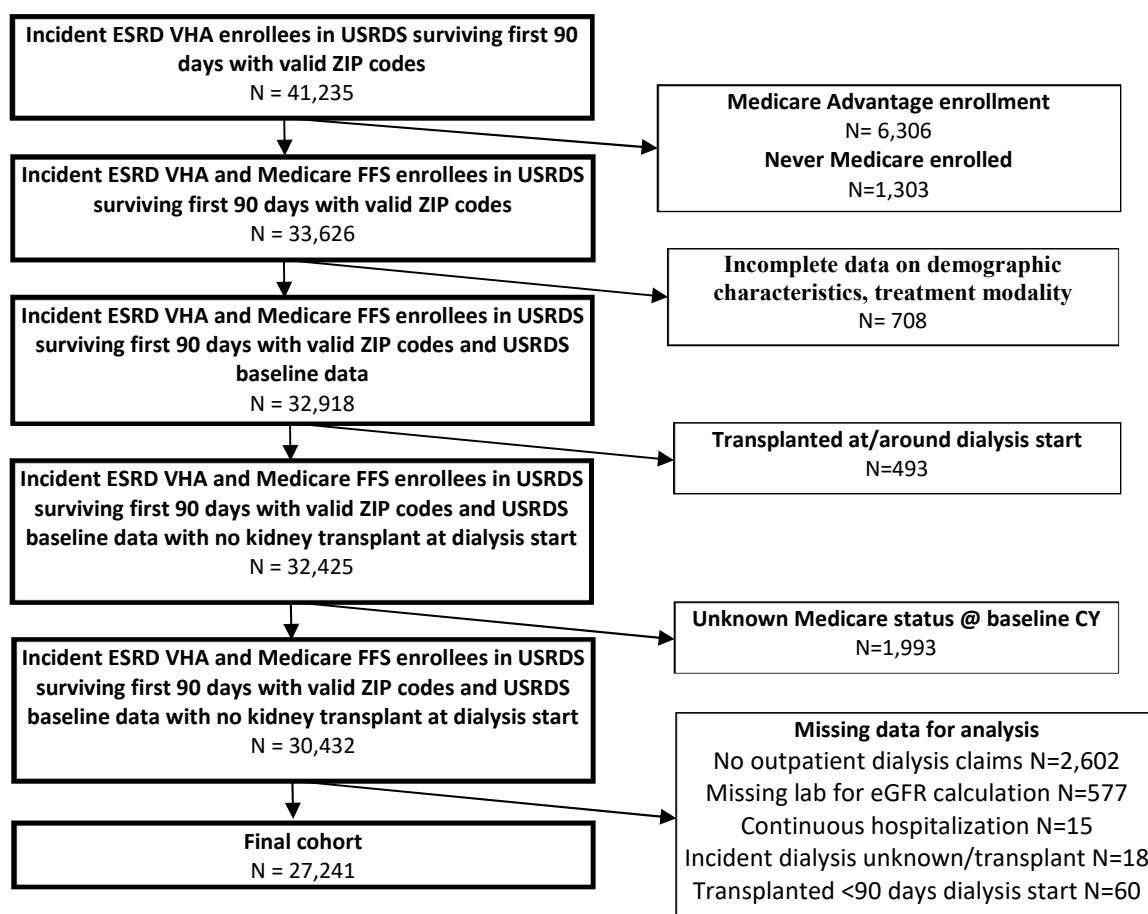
Incident ESRD VHA enrollees in USRDS surviving first 90 days with valid ZIP codes
N = 41,235

Medicare Advantage enrollment
N= 6,306
Never Medicare enrolled
N=1,303

Incident ESRD VHA and Medicare FFS enrollees in USRDS surviving first 90 days with valid ZIP codes
N = 33,626

Incomplete data on demographic characteristics, treatment modality
N= 708

Incident ESRD VHA and Medicare FFS enrollees in USRDS surviving first 90 days with valid ZIP codes and USRDS baseline data
N = 32,918

Transplanted at/around dialysis start
N=493

Incident ESRD VHA and Medicare FFS enrollees in USRDS surviving first 90 days with valid ZIP codes and USRDS baseline data with no kidney transplant at dialysis start
N = 32,425

Unknown Medicare status @ baseline CY
N=1,993

Incident ESRD VHA and Medicare FFS enrollees in USRDS surviving first 90 days with valid ZIP codes and USRDS baseline data with no kidney transplant at dialysis start
N = 30,432

Missing data for analysis
No outpatient dialysis claims N=2,602
Missing lab for eGFR calculation N=577
Continuous hospitalization N=15
Incident dialysis unknown/transplant N=18
Transplanted <90 days dialysis start N=60

Final cohort
N = 27,241